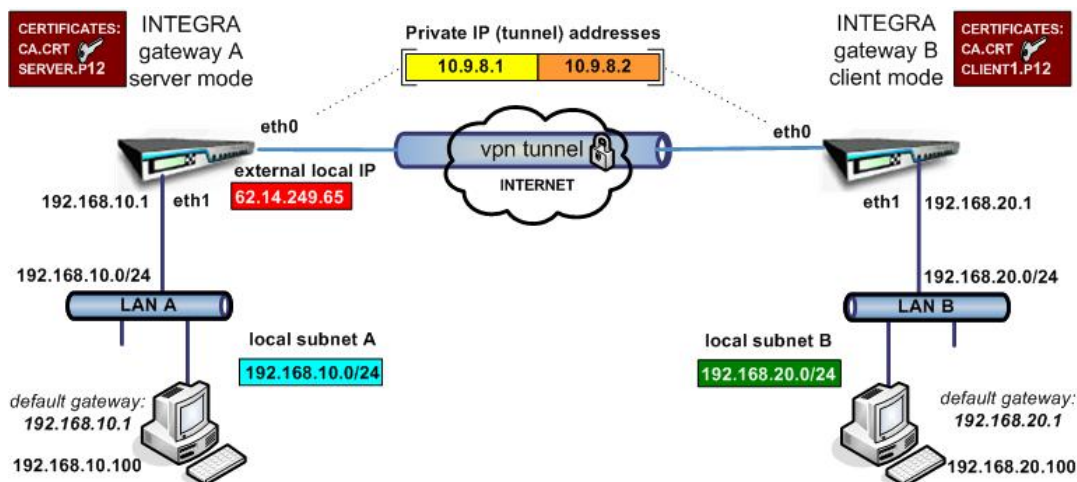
CERTIFICATES:
CA.CRT
SERVER.P12

INTEGRA
gateway A
server mode

Private IP (tunnel) addresses

| 10.9.8.1 | 10.9.8.2 |
|---|---|

INTEGRA
gateway B
client mode

CERTIFICATES:
CA.CRT
CLIENT1.P12

eth0

vpn tunnel

INTERNET

eth0

external local IP
62.14.249.65

192.168.10.1
eth1

eth1
192.168.20.1

192.168.10.0/24

192.168.20.0/24

LAN A

LAN B

local subnet A
192.168.10.0/24

local subnet B
192.168.20.0/24

default gateway:
192.168.10.1

default gateway:
192.168.20.1

192.168.10.100

192.168.20.100